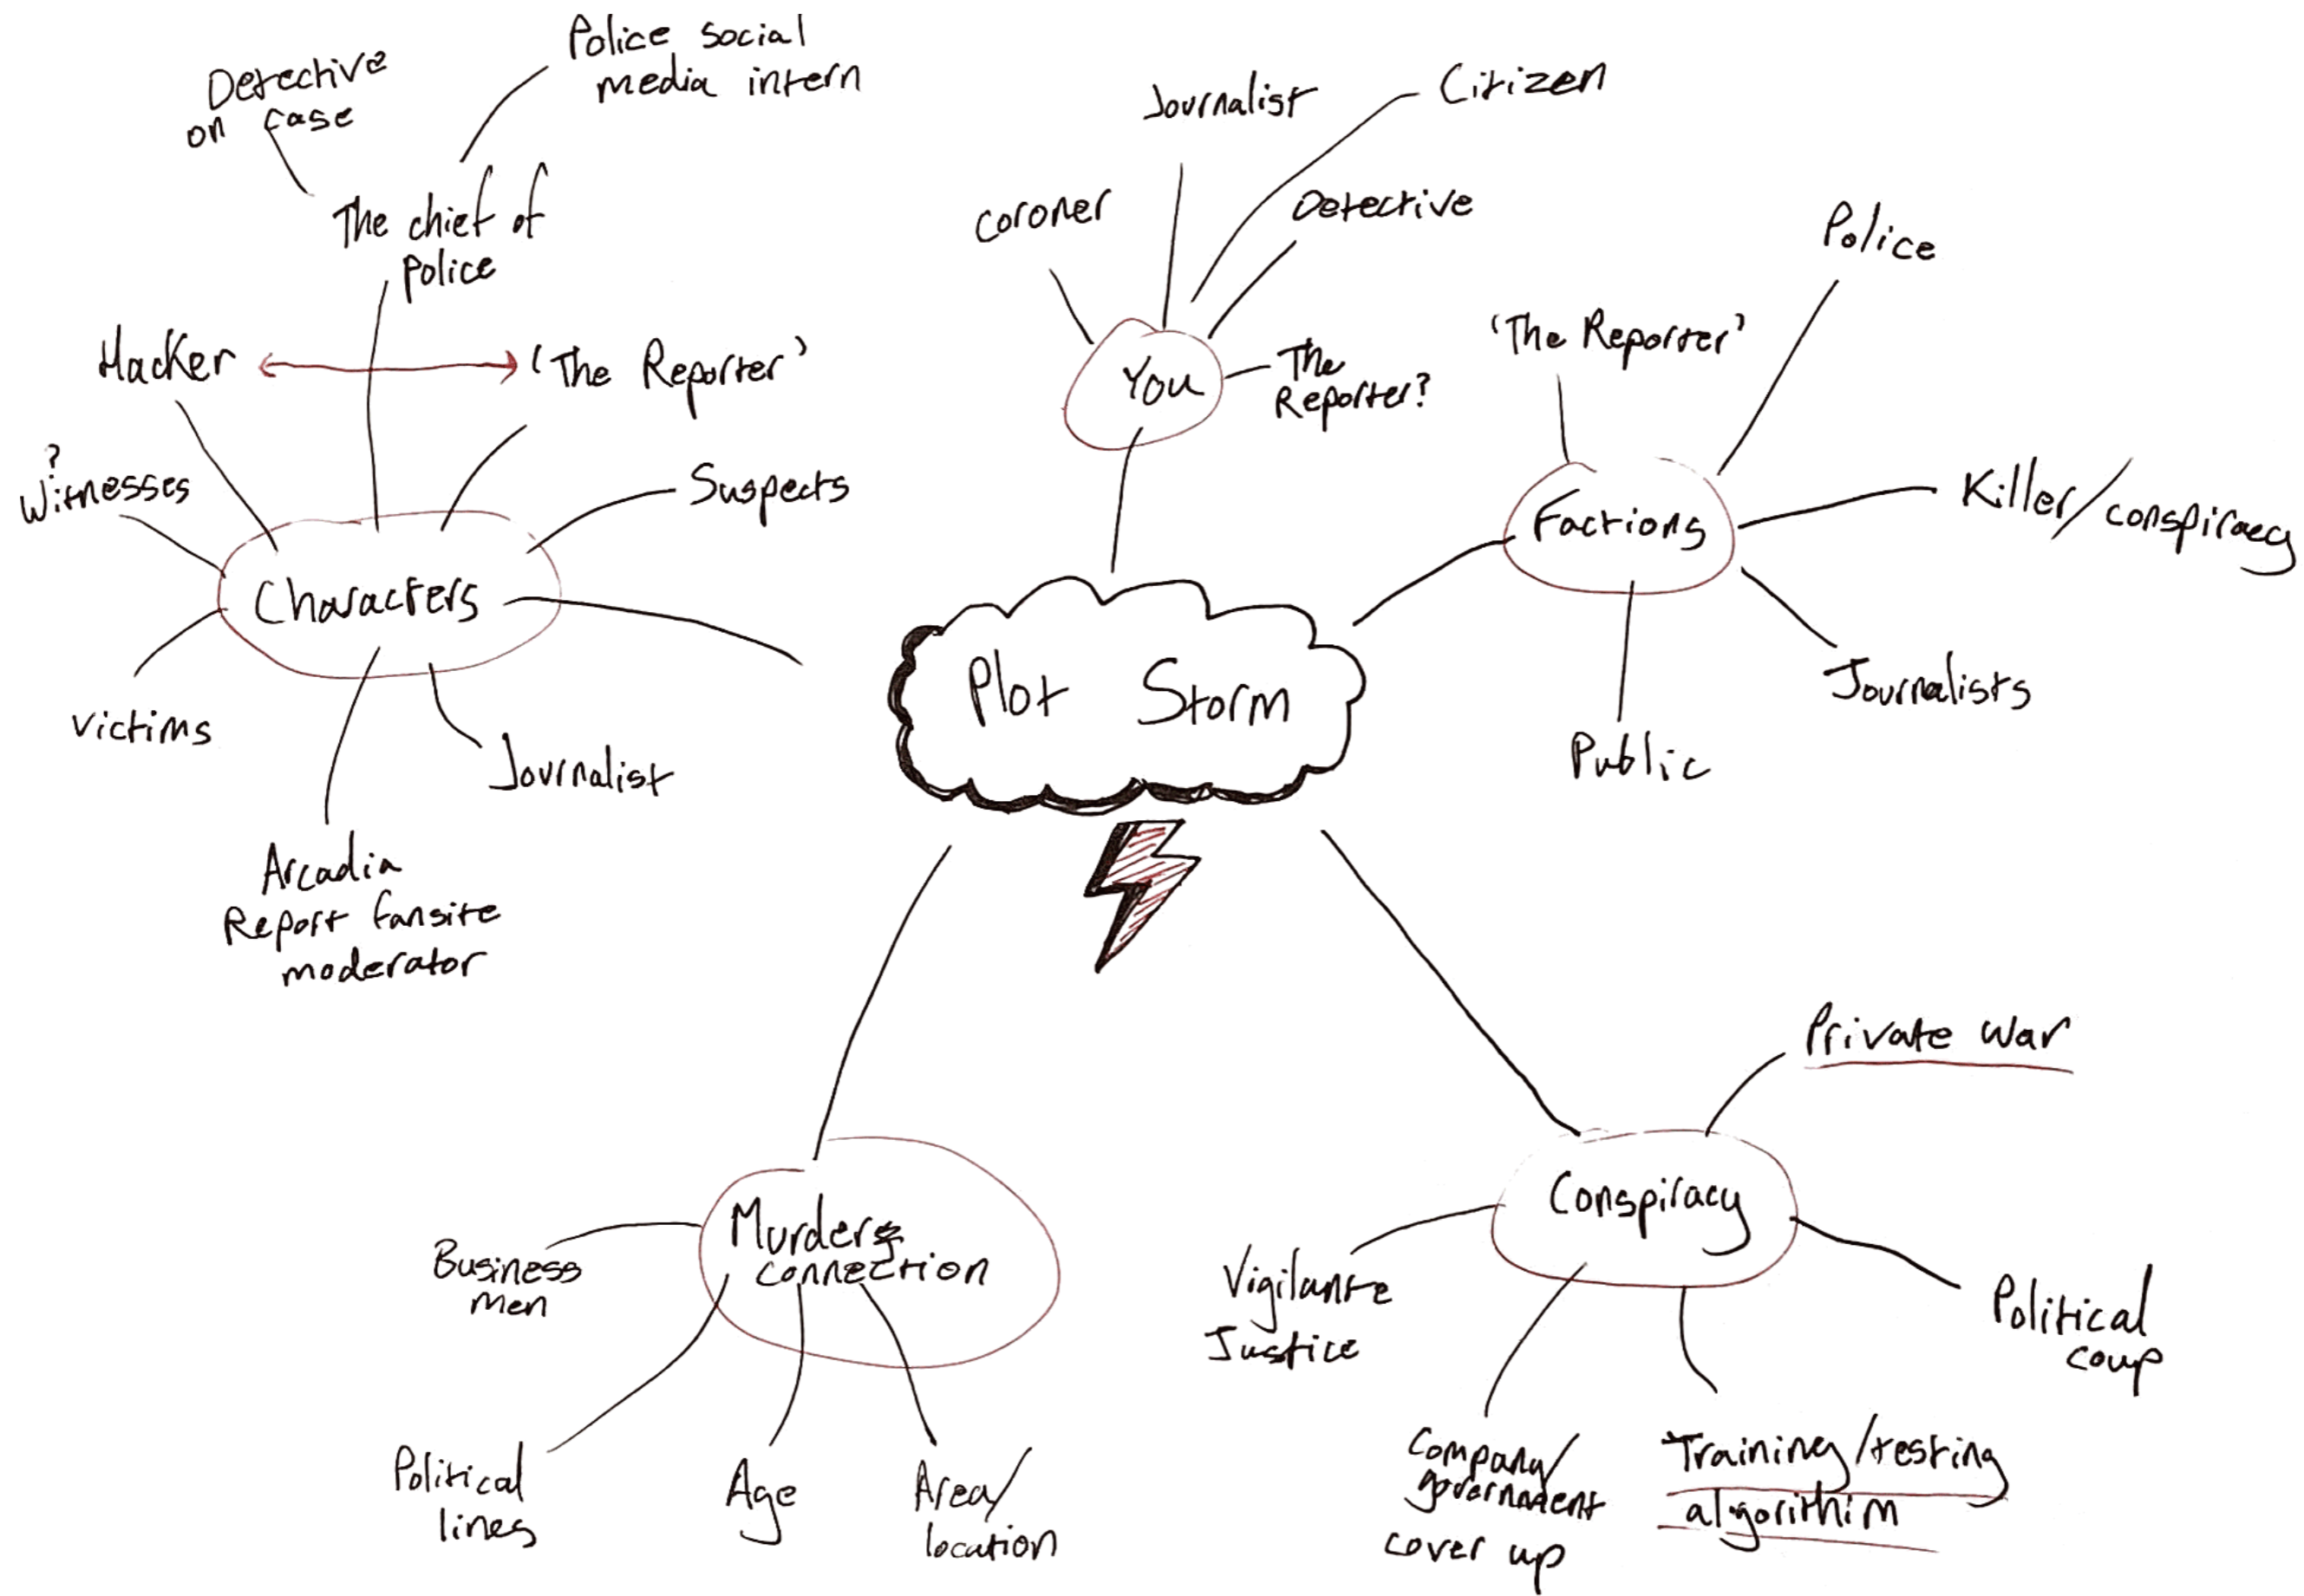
Plot Storm

Characters
Detective on case
Police social media intern
The chief of police
Hacker
'The Reporter'
? Witnesses
Suspects
Victims
Journalist
Arcadia Report fansite moderator

You
Coroner
Journalist
Citizen
Detective
The Reporter?

Factions
'The Reporter'
Police
Killer/conspiracy
Journalists
Public

Murders connection
Business men
Political lines
Age
Area/location

Conspiracy
Private war
Vigilante Justice
Company/government cover up
Training/testing algorithim
Political coup